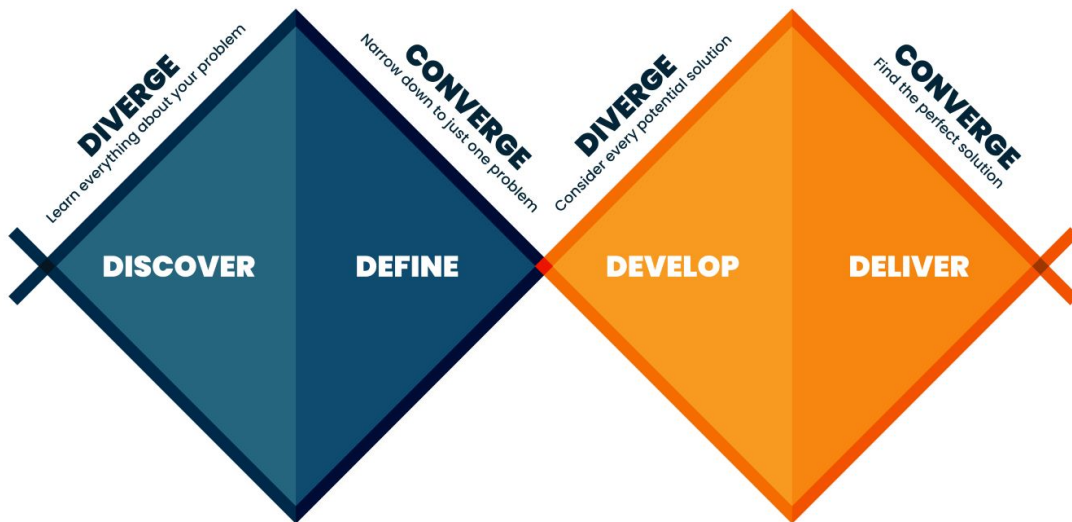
DIVERGE
Learn everything about your problem

CONVERGE
Narrow down to just one problem

DIVERGE
Consider every potential solution

CONVERGE
Find the perfect solution

DISCOVER

DEFINE

DEVELOP

DELIVER